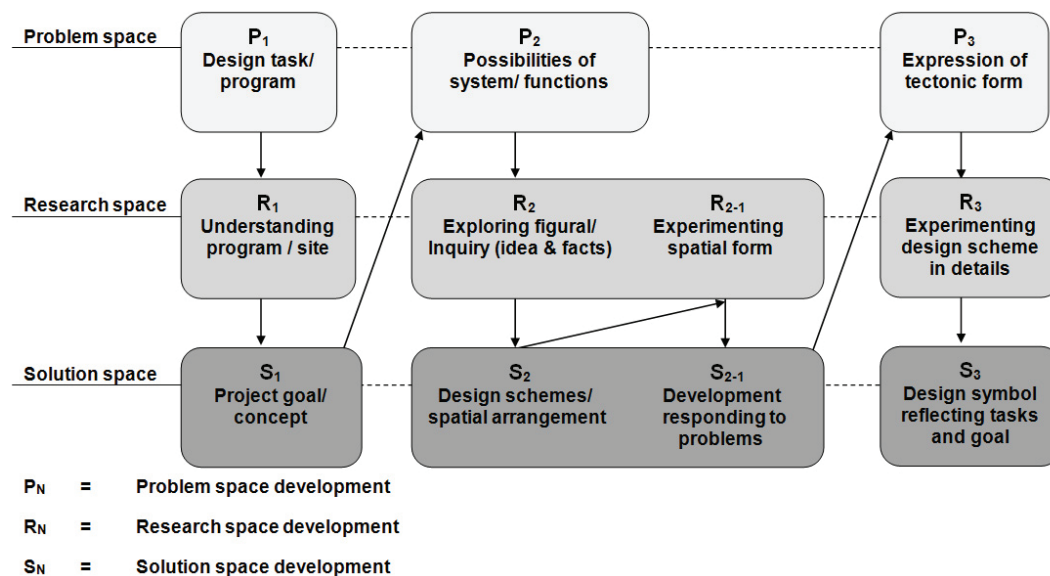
Problem space

$P_1$
Design task/ program

$P_2$
Possibilities of system/ functions

$P_3$
Expression of tectonic form

Research space

$R_1$
Understanding program / site

$R_2$
Exploring figural/ Inquiry (idea & facts)

$R_{2-1}$
Experimenting spatial form

$R_3$
Experimenting design scheme in details

Solution space

$S_1$
Project goal/ concept

$S_2$
Design schemes/ spatial arrangement

$S_{2-1}$
Development responding to problems

$S_3$
Design symbol reflecting tasks and goal

$P_N$ = Problem space development

$R_N$ = Research space development

$S_N$ = Solution space development